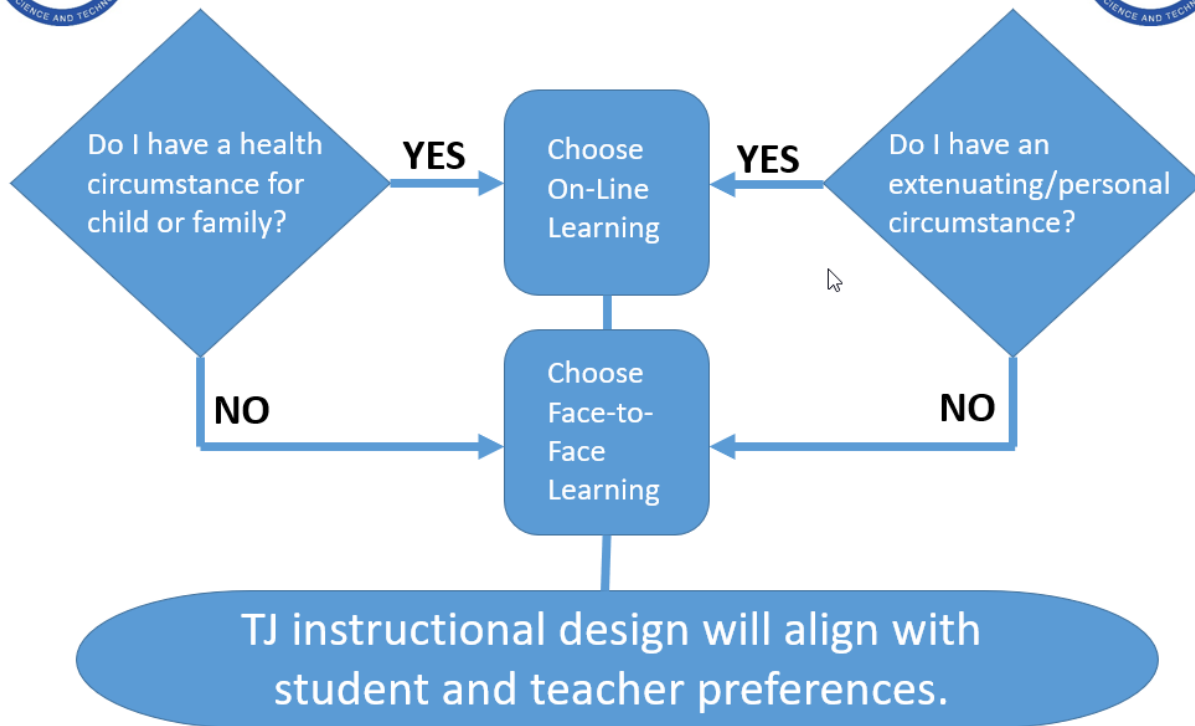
CIENCE AND TECH

CIENCE AND TECH

Do I have a health circumstance for child or family?

YES

Choose On-Line Learning

YES

Do I have an extenuating/personal circumstance?

NO

Choose Face-to-Face Learning

NO

TJ instructional design will align with student and teacher preferences.